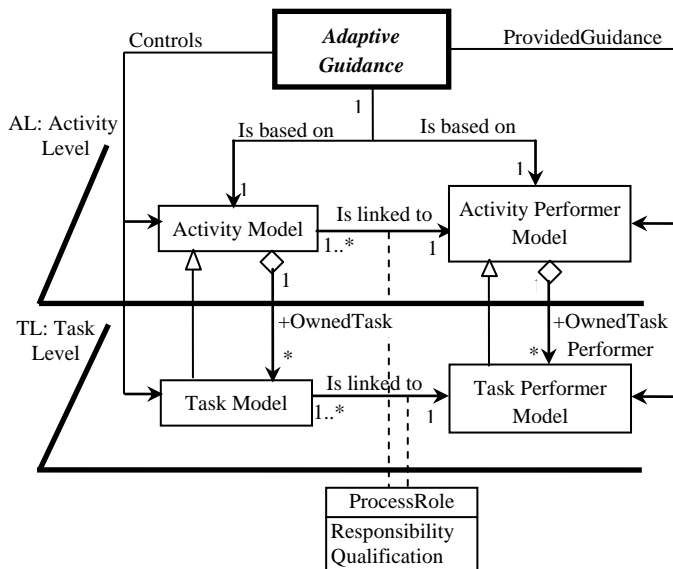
Controls

Adaptive Guidance

ProvidedGuidance

AL: Activity Level

1

Is based on

Is based on

1

1

Activity Model

Is linked to

1..*

1

Activity Performer Model

1

+OwnedTask

*

TL: Task Level

+OwnedTask Performer

*

Task Model

Is linked to

1..*

1

Task Performer Model

ProcessRole

Responsibility
Qualification